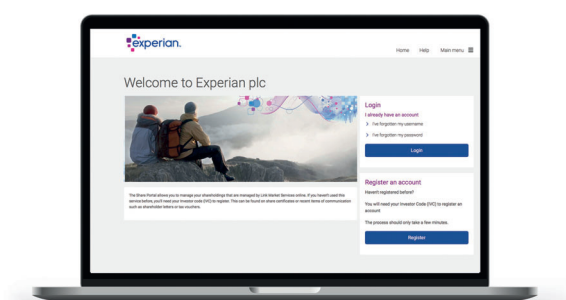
experian.

Home Help Main menu

Welcome to Experian plc

Login

I already have an account

I've forgotten my username

I've forgotten my password

Login

Register an account

Haven't registered before?

You will need your Investor Code (IVC) to register an account

The process should only take a few minutes.

Register

The Share Portal allows you to manage your shareholdings that are managed by Link Market Services online. If you haven't used this service before, you'll need your Investor Code (IVC) to register. This can be found on share certificates or recent items of communication such as shareholder letters or tax vouchers.